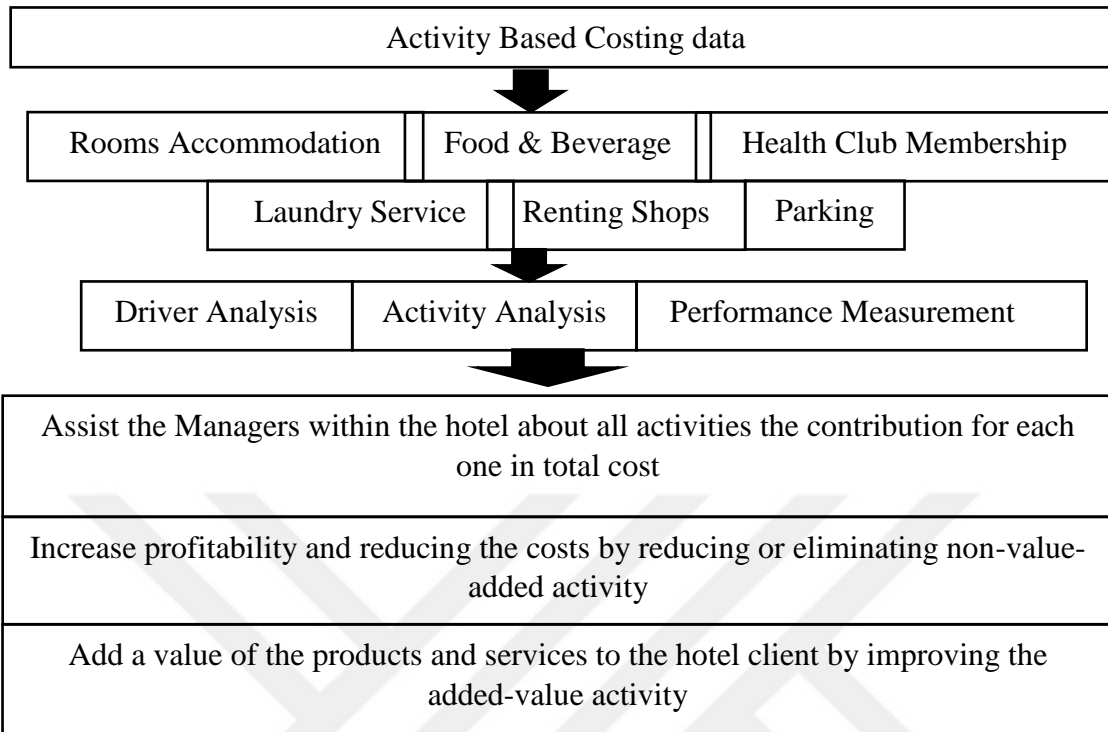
Activity Based Costing data

Rooms Accommodation

Food & Beverage

Health Club Membership

Laundry Service

Renting Shops

Parking

Driver Analysis

Activity Analysis

Performance Measurement

Assist the Managers within the hotel about all activities the contribution for each one in total cost

Increase profitability and reducing the costs by reducing or eliminating non-value-added activity

Add a value of the products and services to the hotel client by improving the added-value activity